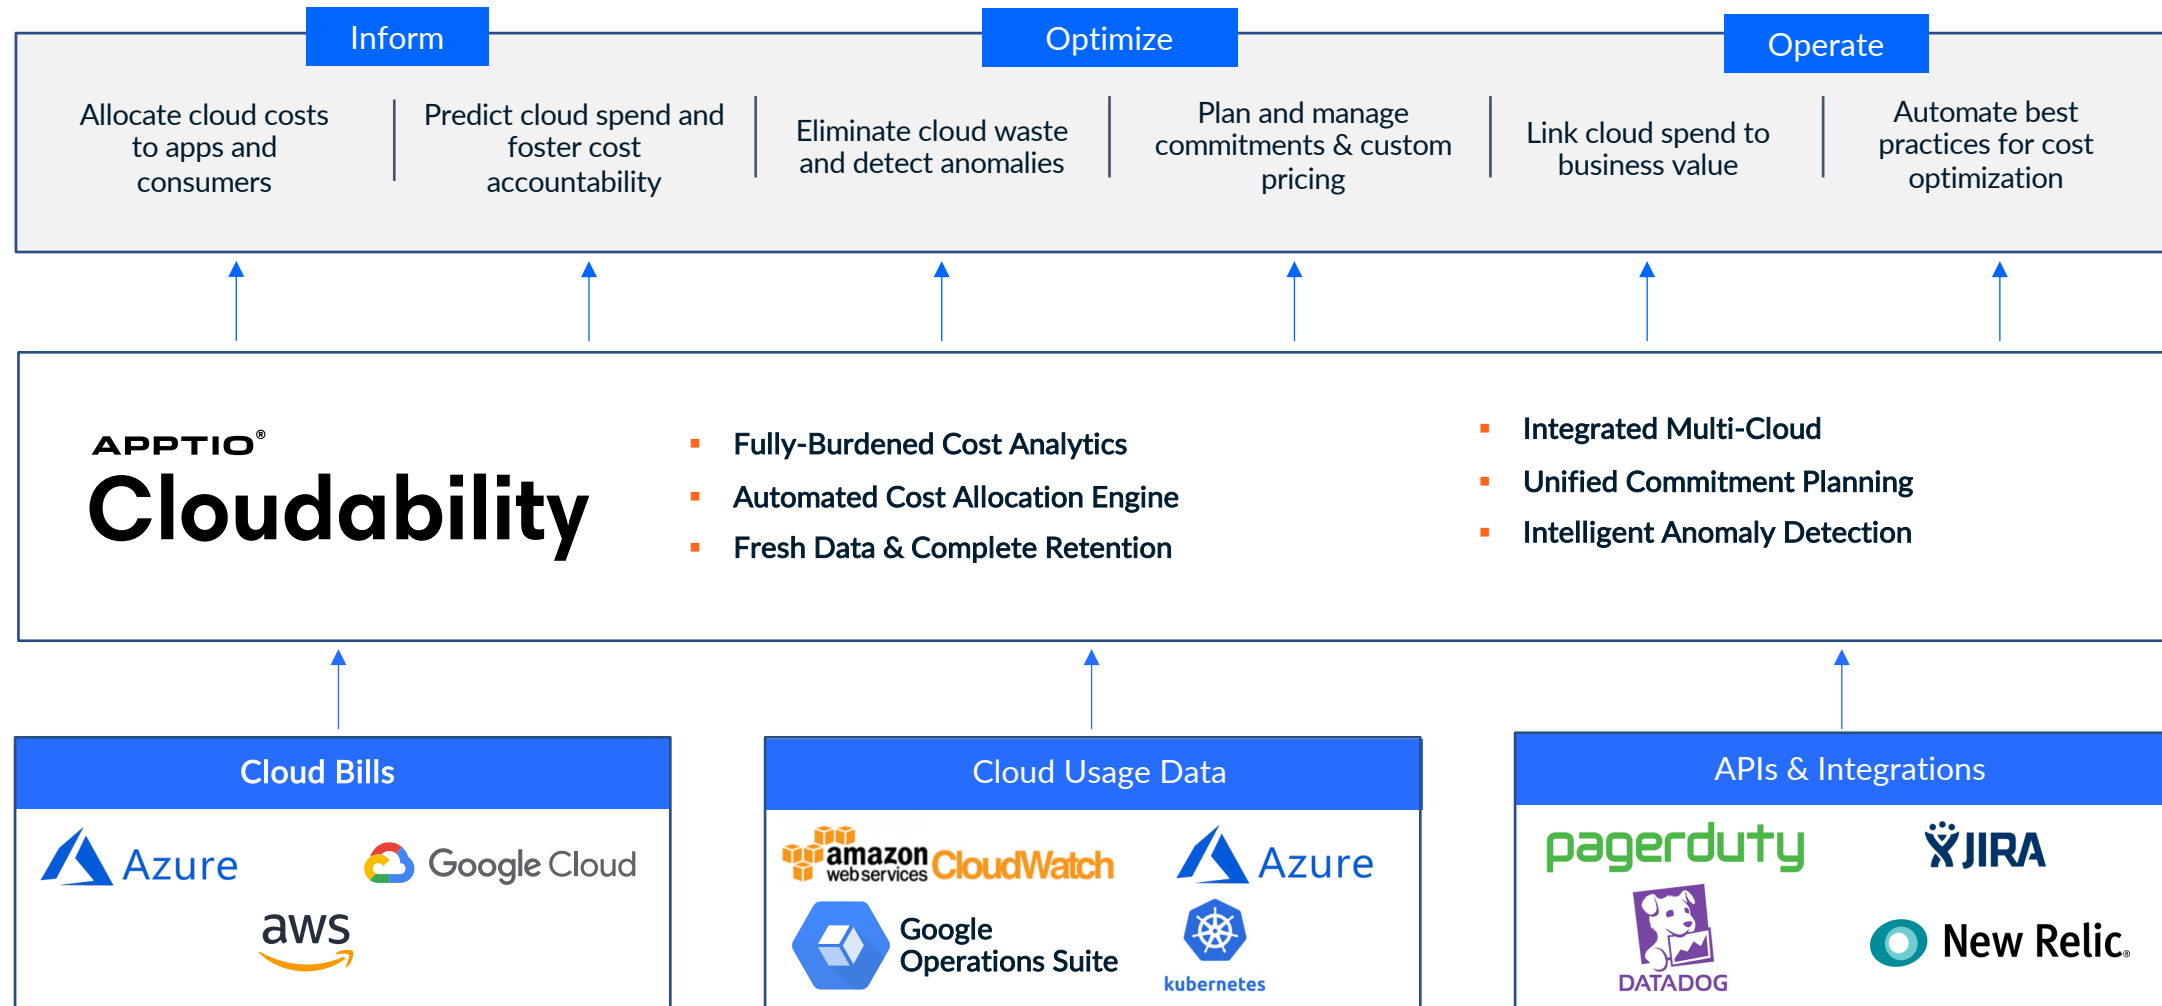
Inform

Optimize

Operate

Allocate cloud costs to apps and consumers

Predict cloud spend and foster cost accountability

Eliminate cloud waste and detect anomalies

Plan and manage commitments & custom pricing

Link cloud spend to business value

Automate best practices for cost optimization

APPTIO®
Cloudability

- Fully-Burdened Cost Analytics
- Automated Cost Allocation Engine
- Fresh Data & Complete Retention

- Integrated Multi-Cloud
- Unified Commitment Planning
- Intelligent Anomaly Detection

Cloud Bills

Azure

Google Cloud

aws

Cloud Usage Data

amazon web services CloudWatch

Azure

Google Operations Suite

kubernetes

APIs & Integrations

pagerduty

JIRA

DATADOG

New Relic.